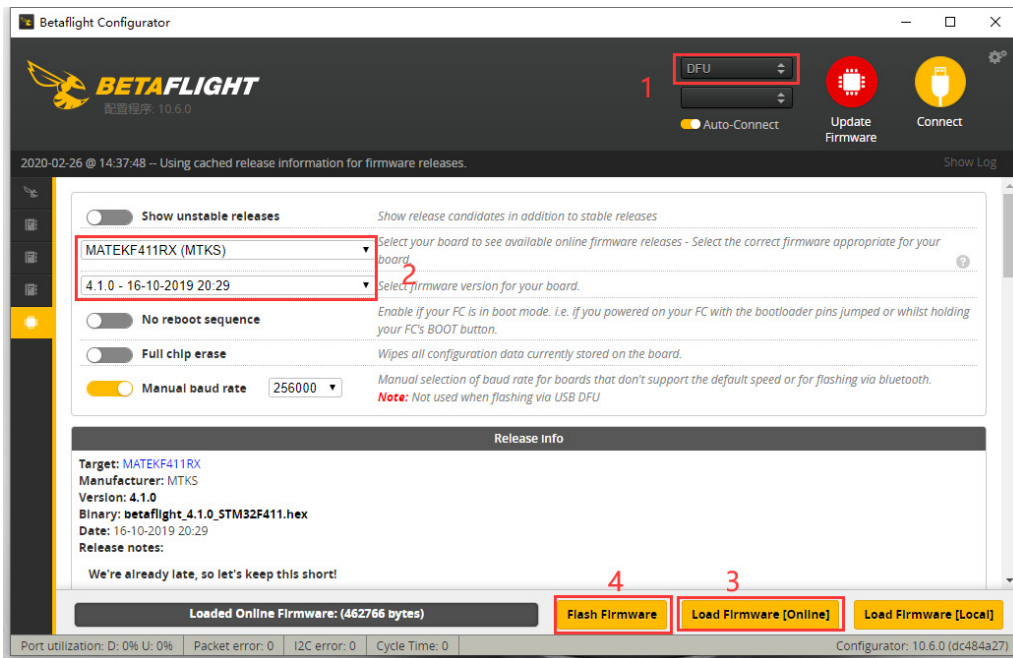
Betaflight Configurator

BETAFLIGHT
配置程序: 10.6.0

DFU
1
Auto-Connect
Update Firmware
Connect

2020-02-26 @ 14:37:48 -- Using cached release information for firmware releases.
Show Log

Show unstable releases
Show release candidates in addition to stable releases
MATEKF411RX (MTKS)
Select your board to see available online firmware releases - Select the correct firmware appropriate for your board.
2
4.1.0 - 16-10-2019 20:29
Select firmware version for your board.
No reboot sequence
Enable if your FC is in boot mode. i.e. if you powered on your FC with the bootloader pins jumped or whilst holding your FC's BOOT button.
Full chip erase
Wipes all configuration data currently stored on the board.
Manual baud rate
256000
Manual selection of baud rate for boards that don't support the default speed or for flashing via bluetooth.
Note: Not used when flashing via USB DFU

Release info
Target: MATEKF411RX
Manufacturer: MTKS
Version: 4.1.0
Binary: betaflight_4.1.0_STM32F411.hex
Date: 16-10-2019 20:29
Release notes:

We're already late, so let's keep this short!

4
3
Loaded Online Firmware: (462766 bytes)
Flash Firmware
Load Firmware [Online]
Load Firmware [Local]

Port utilization: D: 0% U: 0%
Packet error: 0
I2C error: 0
Cycle Time: 0
Configurator: 10.6.0 (dc484a27)